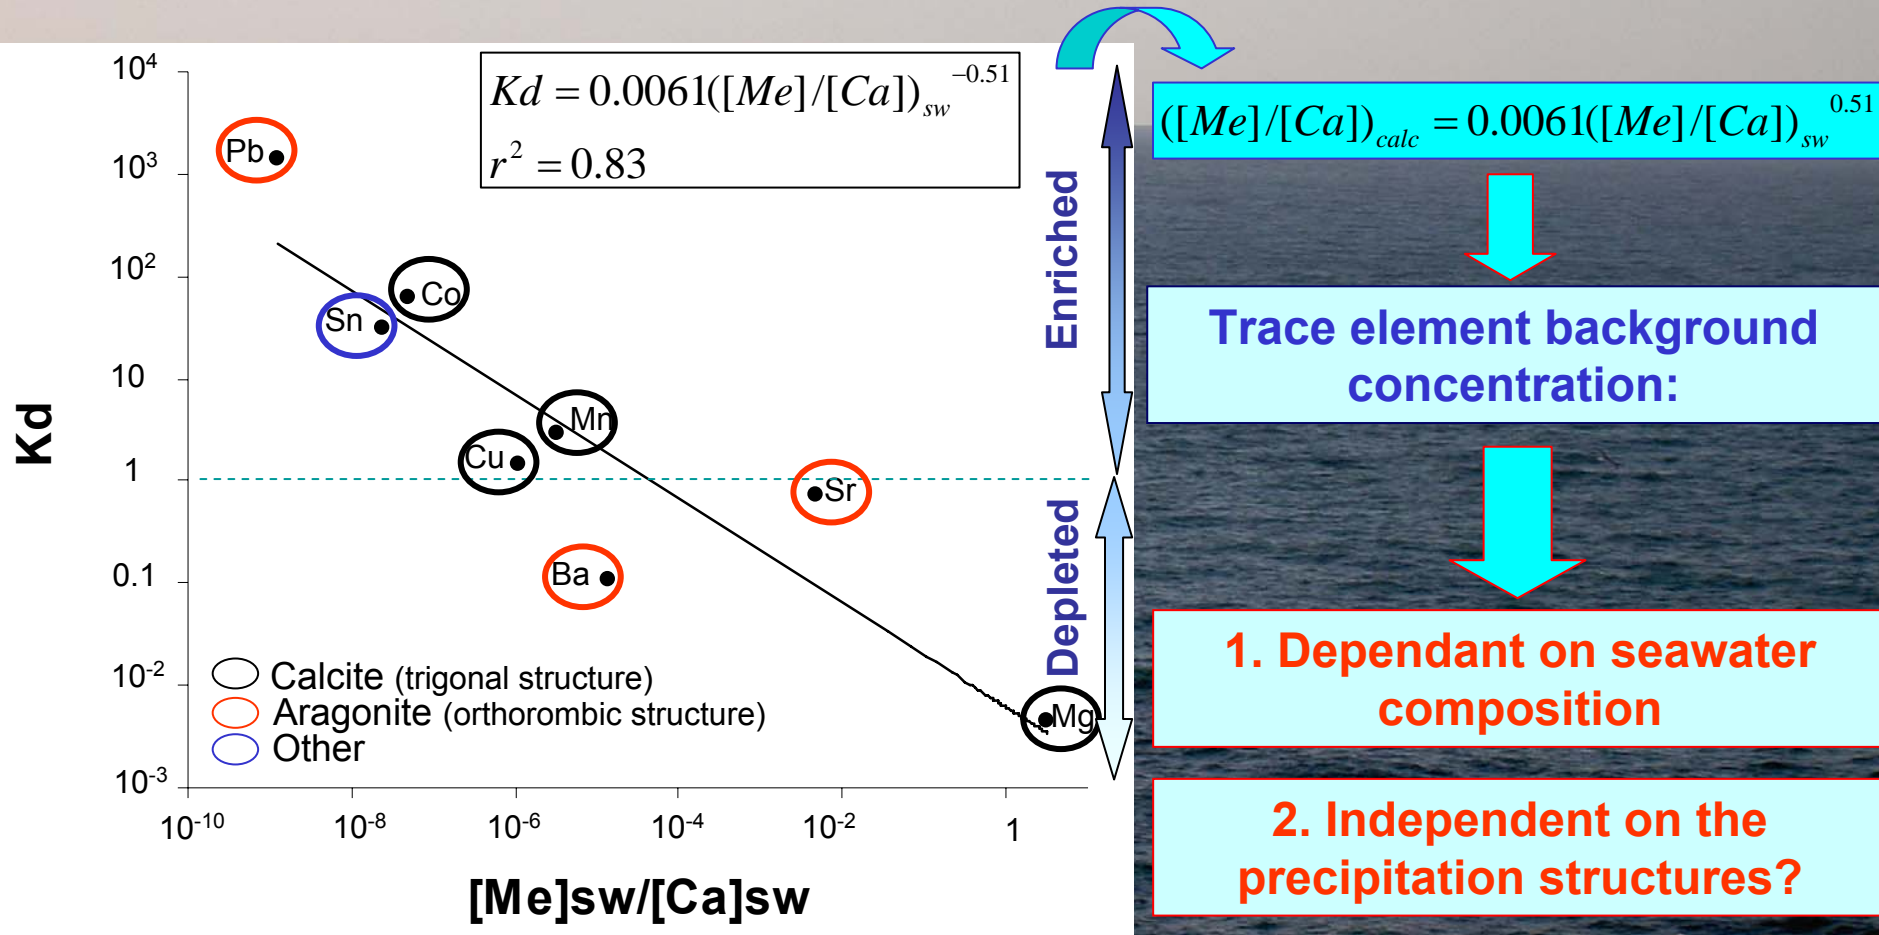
$Kd = 0.0061([Me]/[Ca])_{sw}^{-0.51}$
$r^2 = 0.83$

$10^4$
$10^3$
$10^2$
10
1
0.1
$10^{-2}$
$10^{-3}$

Kd

Pb
Co
Sn
Mn
Cu
Sr
Ba
Mg

Calcite (trigonal structure)
Aragonite (orthorombic structure)
Other

$10^{-10}$
$10^{-8}$
$10^{-6}$
$10^{-4}$
$10^{-2}$
1

[Me]sw/[Ca]sw

Enriched
Depleted

$([Me]/[Ca])_{calc} = 0.0061([Me]/[Ca])_{sw}^{0.51}$

Trace element background concentration:

1. Dependant on seawater composition

2. Independent on the precipitation structures?